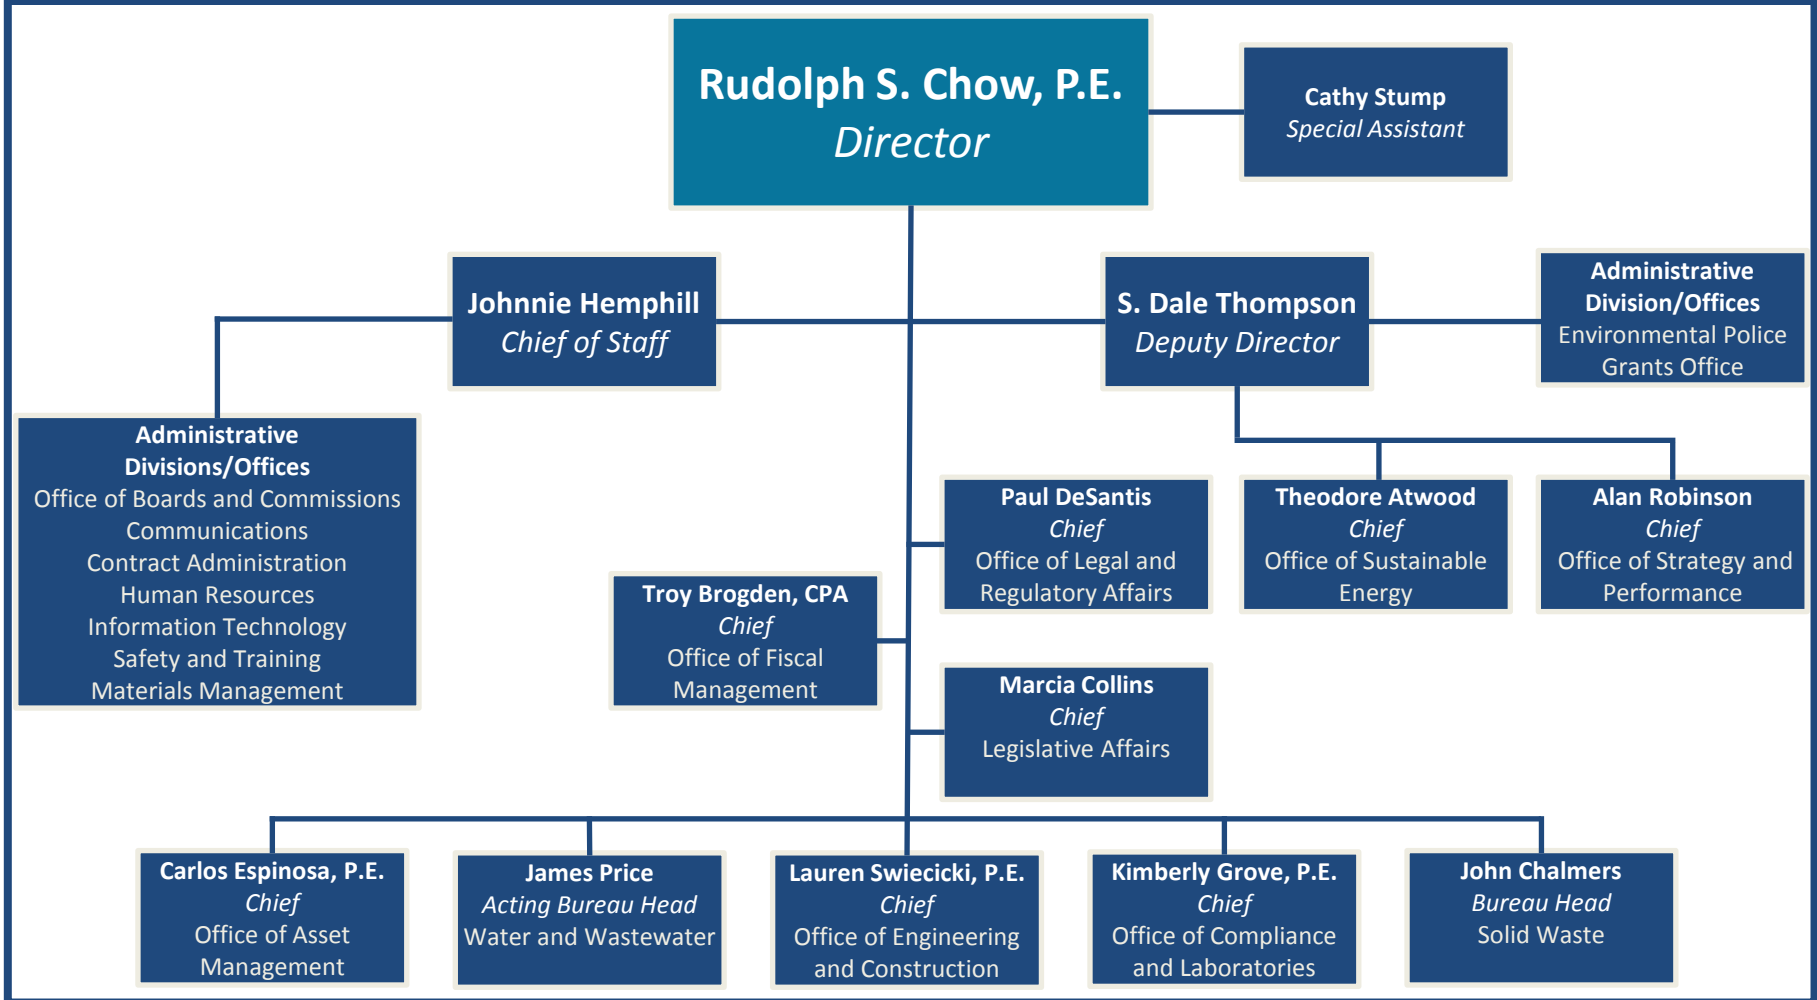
Rudolph S. Chow, P.E.
Director

Cathy Stump
Special Assistant

Johnnie Hemphill
Chief of Staff

S. Dale Thompson
Deputy Director

Administrative Division/Offices
Environmental Police
Grants Office

Administrative Divisions/Offices
Office of Boards and Commissions
Communications
Contract Administration
Human Resources
Information Technology
Safety and Training
Materials Management

Paul DeSantis
Chief
Office of Legal and Regulatory Affairs

Theodore Atwood
Chief
Office of Sustainable Energy

Alan Robinson
Chief
Office of Strategy and Performance

Troy Brogden, CPA
Chief
Office of Fiscal Management

Marcia Collins
Chief
Legislative Affairs

Carlos Espinosa, P.E.
Chief
Office of Asset Management

James Price
Acting Bureau Head
Water and Wastewater

Lauren Swiecicki, P.E.
Chief
Office of Engineering and Construction

Kimberly Grove, P.E.
Chief
Office of Compliance and Laboratories

John Chalmers
Bureau Head
Solid Waste